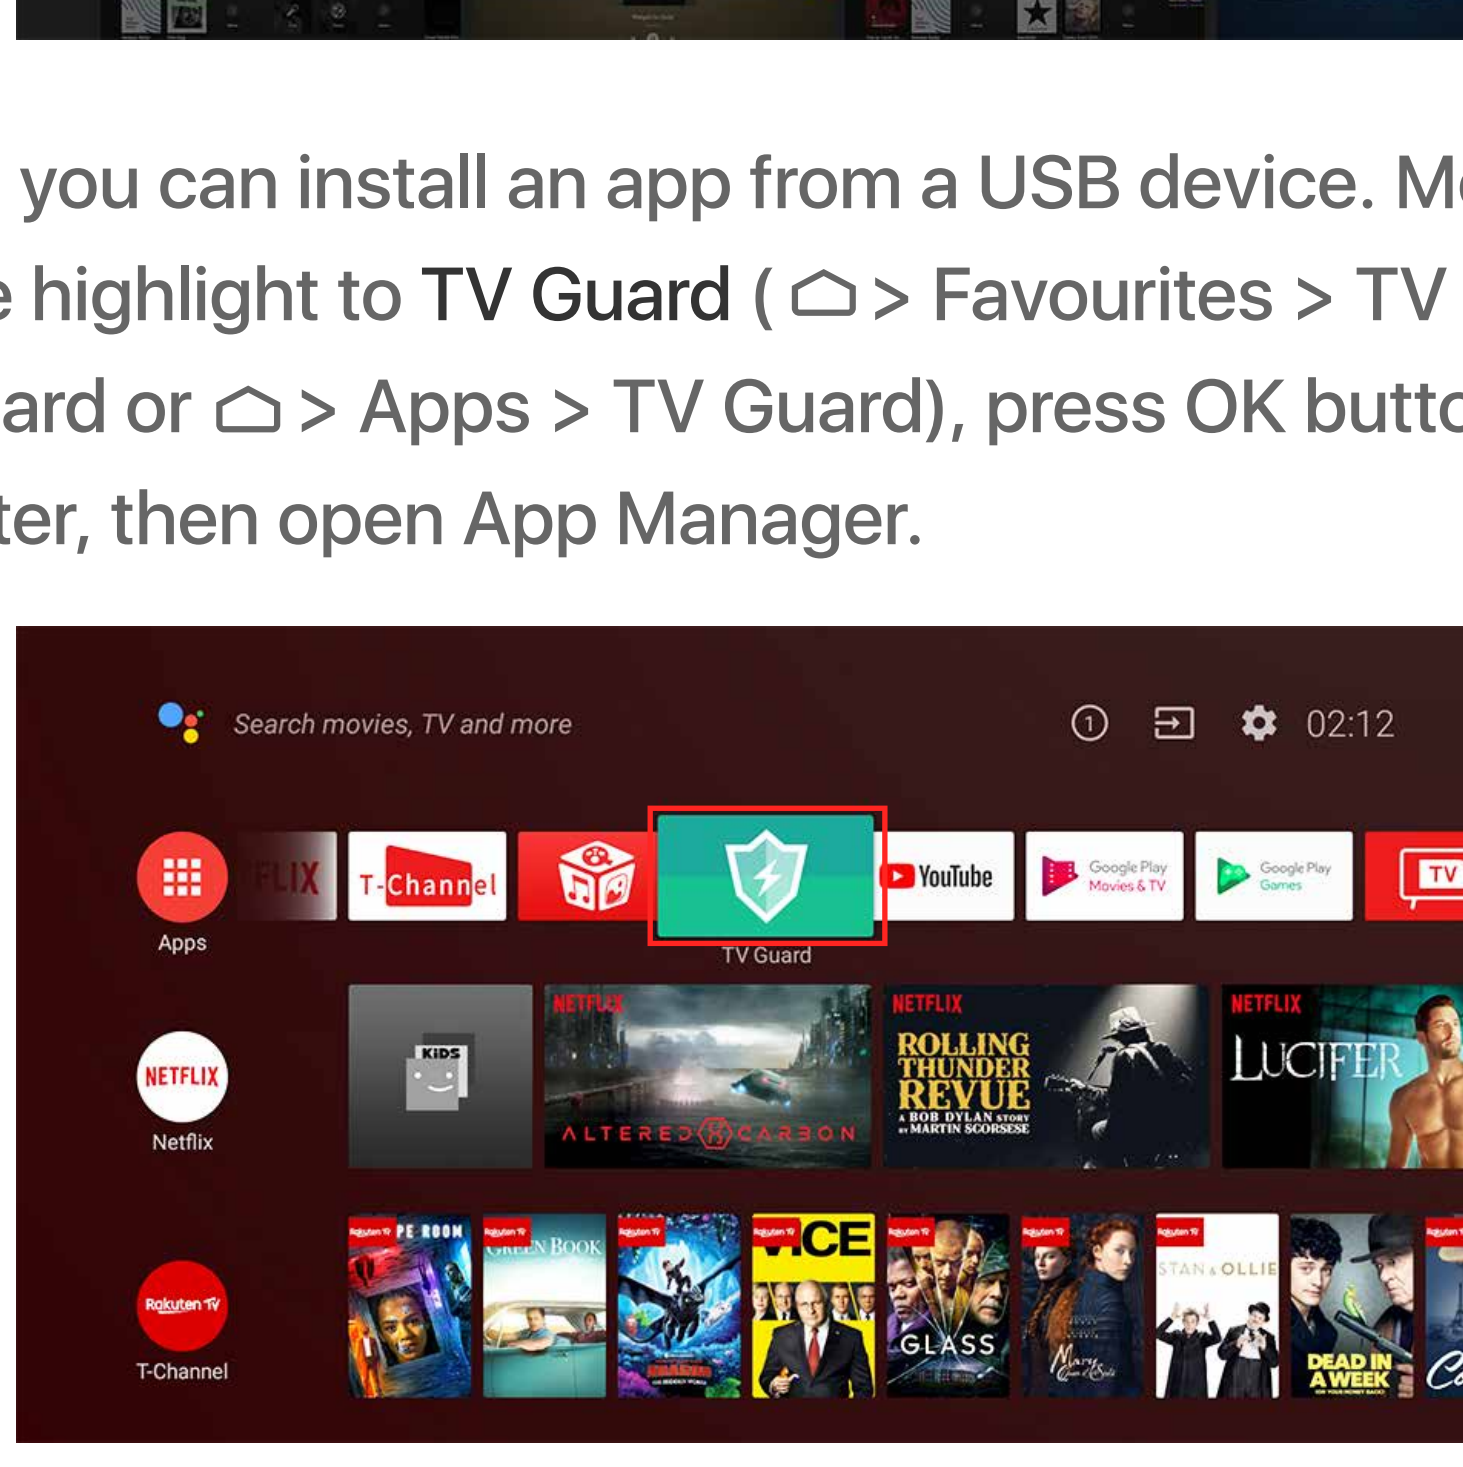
you can install an app from a USB device. M
e highlight to TV Guard ( ⌂ > Favourites > TV
ard or ⌂ > Apps > TV Guard), press OK butt
ter, then open App Manager.

Search movies, TV and more

02:12

Apps

FLIX

T-Channel

TV Guard

YouTube

Google Play Movies & TV

Google Play Games

TV

NETFLIX

Netflix

KIDS

NETFLIX

ALTERED CARBON

NETFLIX

ROLLING THUNDER REVUE

A BOB DYLAN STORY BY MARTIN SCORSESE

NETFLIX

LUCIFER

Rakuten TV

T-Channel

Rakuten TV

PE ROOM

Rakuten TV

GREEN BOOK

Rakuten TV

Rakuten TV

VICE

Rakuten TV

GLASS

Rakuten TV

Mary Queen of Scots

Rakuten TV

STAN & OLLIE

DEAD IN A WEEK

Rakuten TV